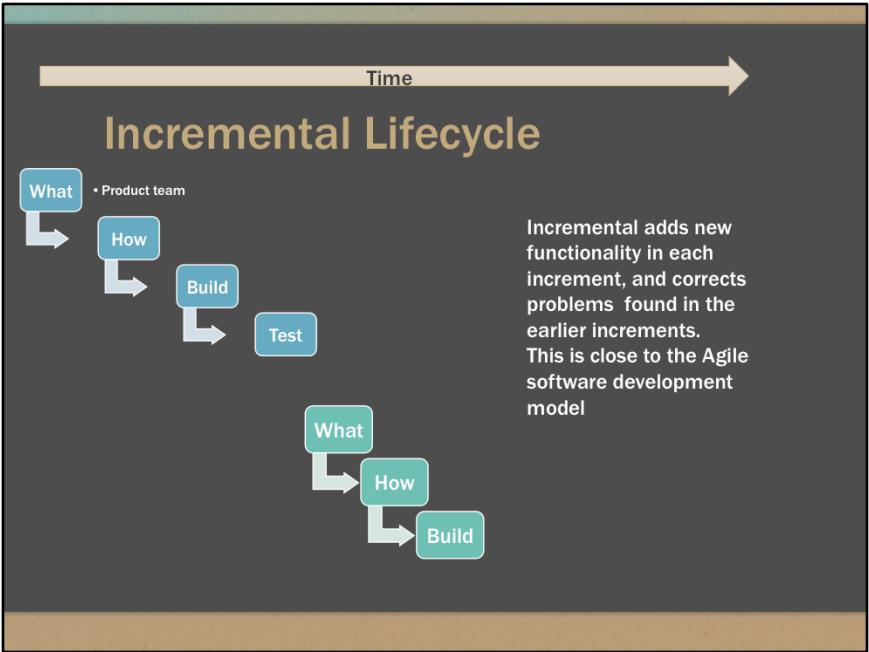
Time

Incremental Lifecycle

What
• Product team

How

Build

Test

What

How

Build

Incremental adds new functionality in each increment, and corrects problems found in the earlier increments.
This is close to the Agile software development model